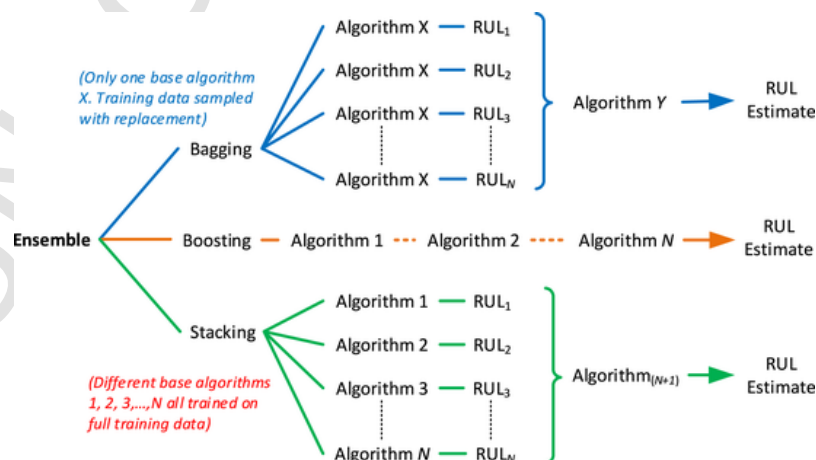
(Only one base algorithm X. Training data sampled with replacement)

Bagging

Algorithm X — $RUL_1$

Algorithm X — $RUL_2$

Algorithm X — $RUL_3$

Algorithm X — $RUL_N$

Algorithm *Y*

RUL Estimate

Ensemble

Boosting — Algorithm 1 - - - Algorithm 2 - - - Algorithm *N*

RUL Estimate

Stacking

(Different base algorithms 1, 2, 3,...,N all trained on full training data)

Algorithm 1 — $RUL_1$

Algorithm 2 — $RUL_2$

Algorithm 3 — $RUL_3$

Algorithm *N* — $RUL_N$

$Algorithm_{(N+1)}$

RUL Estimate